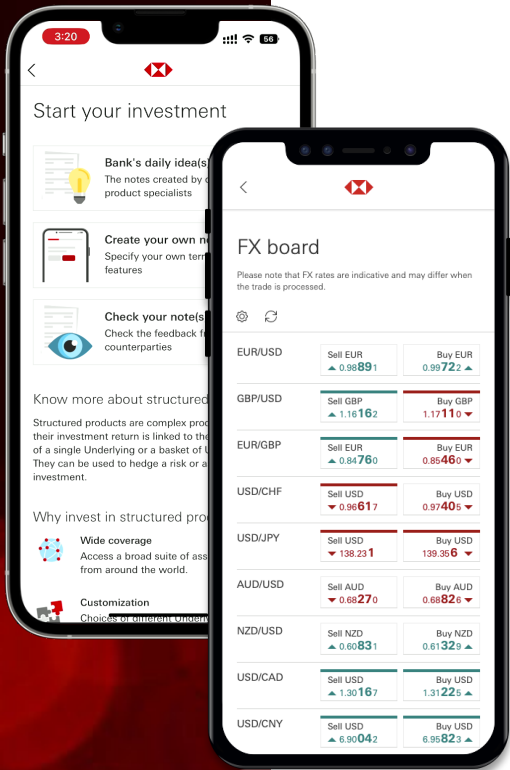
3:20

56

Start your investment

Bank's daily idea(s)
The notes created by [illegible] product specialists

Create your own no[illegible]
Specify your own ter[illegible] features

Check your note(s)
Check the feedback f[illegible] counterparties

Know more about structured

Structured products are complex pro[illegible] their investment return is linked to the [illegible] of a single Underlying or a basket of U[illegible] They can be used to hedge a risk or a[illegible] investment.

Why invest in structured pro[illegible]

Wide coverage
Access a broad suite of ass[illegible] from around the world.

Customization
Choices of different Underl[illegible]

FX board

Please note that FX rates are indicative and may differ when the trade is processed.

| | | |
|---|---|---|
| EUR/USD | Sell EUR 0.98891 | Buy EUR 0.99722 |
| GBP/USD | Sell GBP 1.16162 | Buy GBP 1.17110 |
| EUR/GBP | Sell EUR 0.84760 | Buy EUR 0.85460 |
| USD/CHF | Sell USD 0.96617 | Buy USD 0.97405 |
| USD/JPY | Sell USD 138.231 | Buy USD 139.356 |
| AUD/USD | Sell AUD 0.68270 | Buy AUD 0.68826 |
| NZD/USD | Sell NZD 0.60831 | Buy NZD 0.61329 |
| USD/CAD | Sell USD 1.30167 | Buy USD 1.31225 |
| USD/CNY | Sell USD 6.90042 | Buy USD 6.95823 |